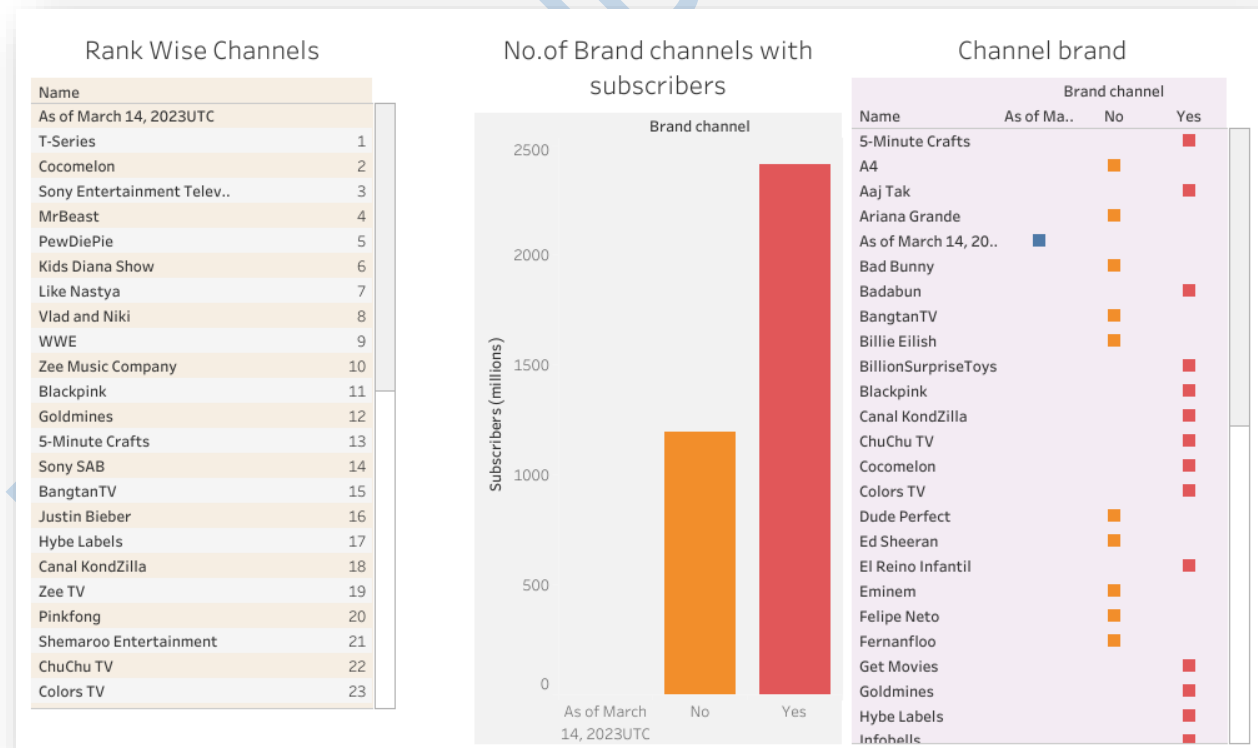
Rank Wise Channels

| Name | |
|---|---|
| As of March 14, 2023UTC | |
| T-Series | 1 |
| Cocomelon | 2 |
| Sony Entertainment Telev.. | 3 |
| MrBeast | 4 |
| PewDiePie | 5 |
| Kids Diana Show | 6 |
| Like Nastya | 7 |
| Vlad and Niki | 8 |
| WWE | 9 |
| Zee Music Company | 10 |
| Blackpink | 11 |
| Goldmines | 12 |
| 5-Minute Crafts | 13 |
| Sony SAB | 14 |
| BangtanTV | 15 |
| Justin Bieber | 16 |
| Hybe Labels | 17 |
| Canal KondZilla | 18 |
| Zee TV | 19 |
| Pinkfong | 20 |
| Shemaroo Entertainment | 21 |
| ChuChu TV | 22 |
| Colors TV | 23 |

No.of Brand channels with subscribers

Brand channel

Subscribers (millions)

2500
2000
1500
1000
500
0

As of March 14, 2023UTC
No
Yes

Channel brand

Brand channel

| Name | As of Ma.. | No | Yes |
|---|---|---|---|
| 5-Minute Crafts | | | ■ |
| A4 | | ■ | |
| Aaj Tak | | | ■ |
| Ariana Grande | | ■ | |
| As of March 14, 20.. | ■ | | |
| Bad Bunny | | ■ | |
| Badabun | | | ■ |
| BangtanTV | | ■ | |
| Billie Eilish | | ■ | |
| BillionSurpriseToys | | | ■ |
| Blackpink | | | ■ |
| Canal KondZilla | | | ■ |
| ChuChu TV | | | ■ |
| Cocomelon | | | ■ |
| Colors TV | | | ■ |
| Dude Perfect | | ■ | |
| Ed Sheeran | | ■ | |
| El Reino Infantil | | | ■ |
| Eminem | | ■ | |
| Felipe Neto | | ■ | |
| Fernanfloo | | ■ | |
| Get Movies | | | ■ |
| Goldmines | | | ■ |
| Hybe Labels | | | ■ |
| Infobells | | | ■ |